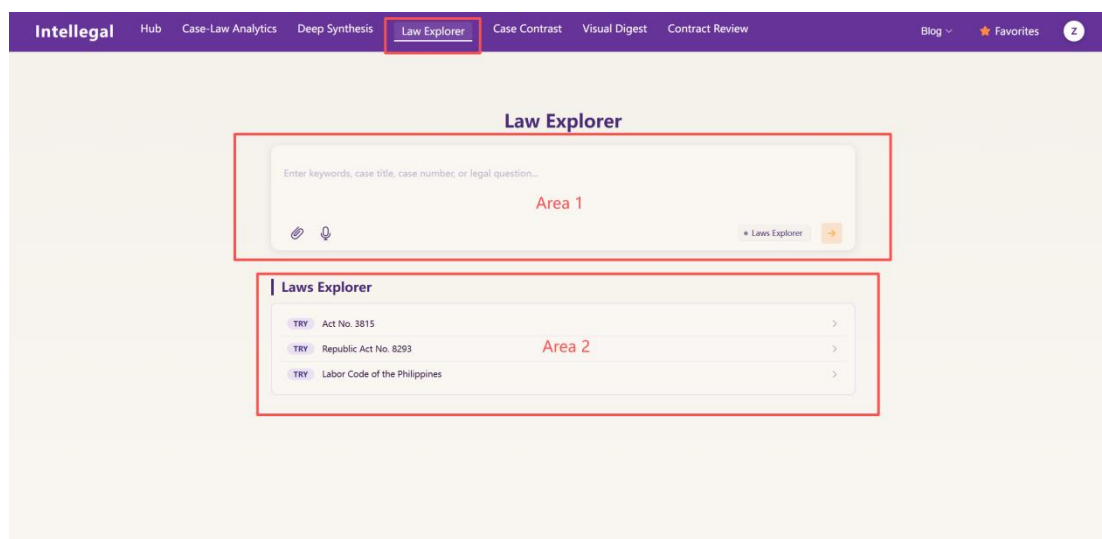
Intellegal Hub Case-Law Analytics Deep Synthesis Law Explorer Case Contrast Visual Digest Contract Review Blog Favorites Z

Law Explorer

Enter keywords, case title, case number, or legal question...

Area 1

Laws Explorer

Laws Explorer

TRY Act No. 3815

TRY Republic Act No. 8293

TRY Labor Code of the Philippines

Area 2